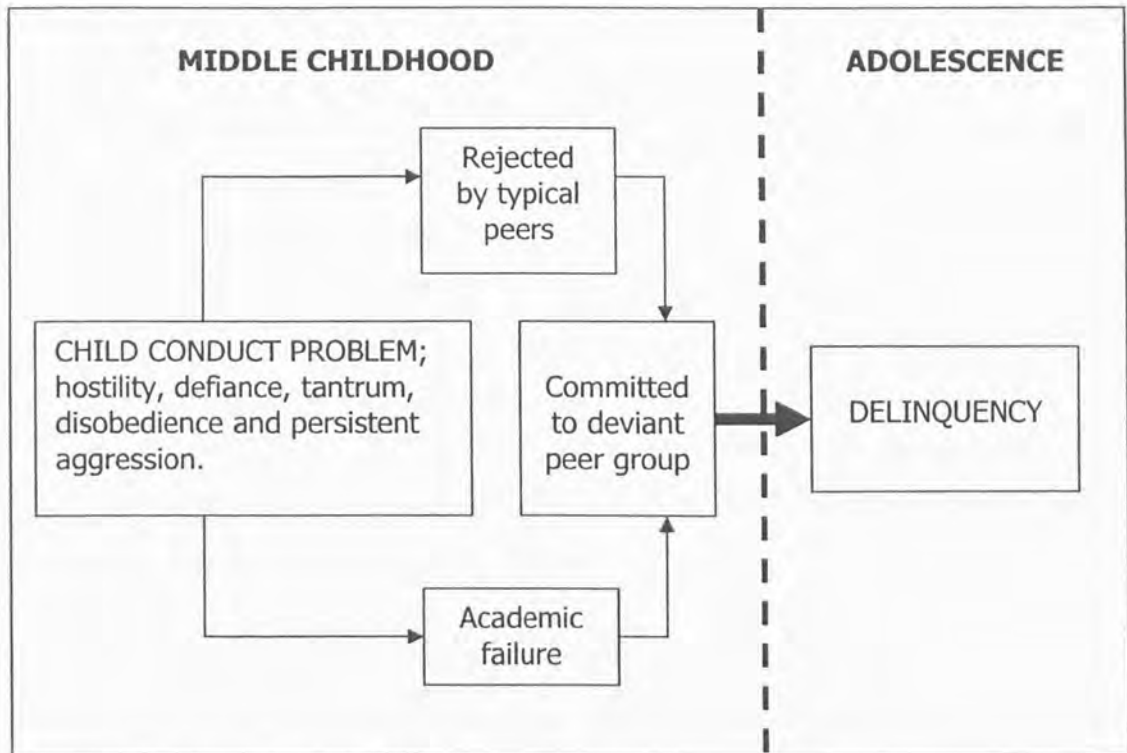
MIDDLE CHILDHOOD

ADOLESCENCE

Rejected by typical peers

CHILD CONDUCT PROBLEM; hostility, defiance, tantrum, disobedience and persistent aggression.

Committed to deviant peer group

DELINQUENCY

Academic failure